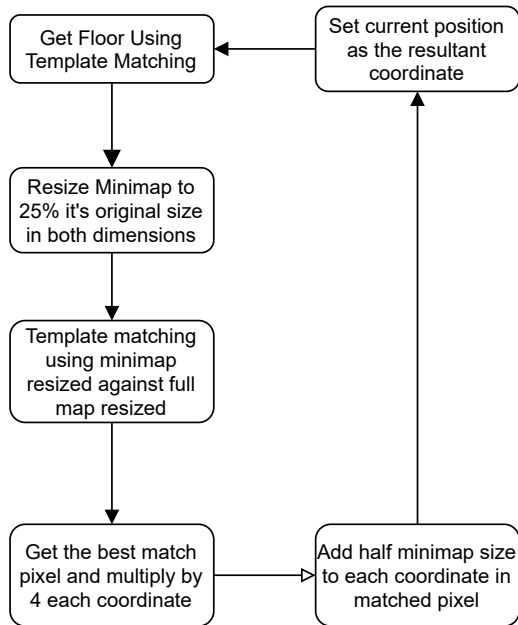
Get Floor Using Template Matching

Resize Minimap to 25% it's original size in both dimensions

Template matching using minimap resized against full map resized

Get the best match pixel and multiply by 4 each coordinate

Add half minimap size to each coordinate in matched pixel

Set current position as the resultant coordinate